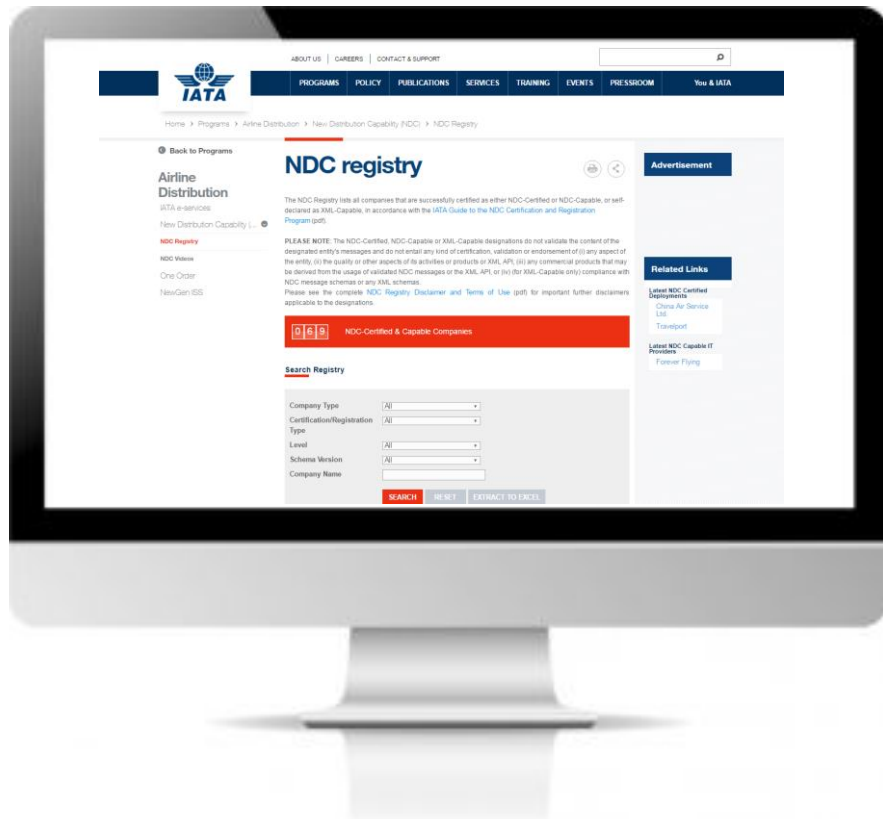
ABOUT US | CAREERS | CONTACT & SUPPORT

IATA

PROGRAMS POLICY PUBLICATIONS SERVICES TRAINING EVENTS PRESSROOM You & IATA

Home > Programs > Airline Distribution > New Distribution Capability (NDC) > NDC Registry

Back to Programs

Airline Distribution

IATA e-services

New Distribution Capability (...

NDC Registry

NDC Videos

One Order

NewGen ISS

NDC registry

The NDC Registry lists all companies that are successfully certified as either NDC-Certified or NDC-Capable, or self-declared as XML-Capable, in accordance with the IATA Guide to the NDC Certification and Registration Program (pdf).

PLEASE NOTE: The NDC-Certified, NDC-Capable or XML-Capable designations do not validate the content of the designated entity's messages and do not entail any kind of certification, validation or endorsement of (i) any aspect of the entity, (ii) the quality or other aspects of its activities or products or XML API, (iii) any commercial products that may be derived from the usage of validated NDC messages or the XML API, or (iv) (for XML-Capable only) compliance with NDC message schemas or any XML schemas.
Please see the complete NDC Registry Disclaimer and Terms of Use (pdf) for important further disclaimers applicable to the designations.

0 6 9 NDC-Certified & Capable Companies

Search Registry

Company Type All
Certification/Registration Type All
Level All
Schema Version All
Company Name

SEARCH RESET EXTRACT TO EXCEL

Advertisement

Related Links

Latest NDC Certified Deployments
China Air Service Ltd.
Travelport

Latest NDC Capable IT Providers
Forever Flying